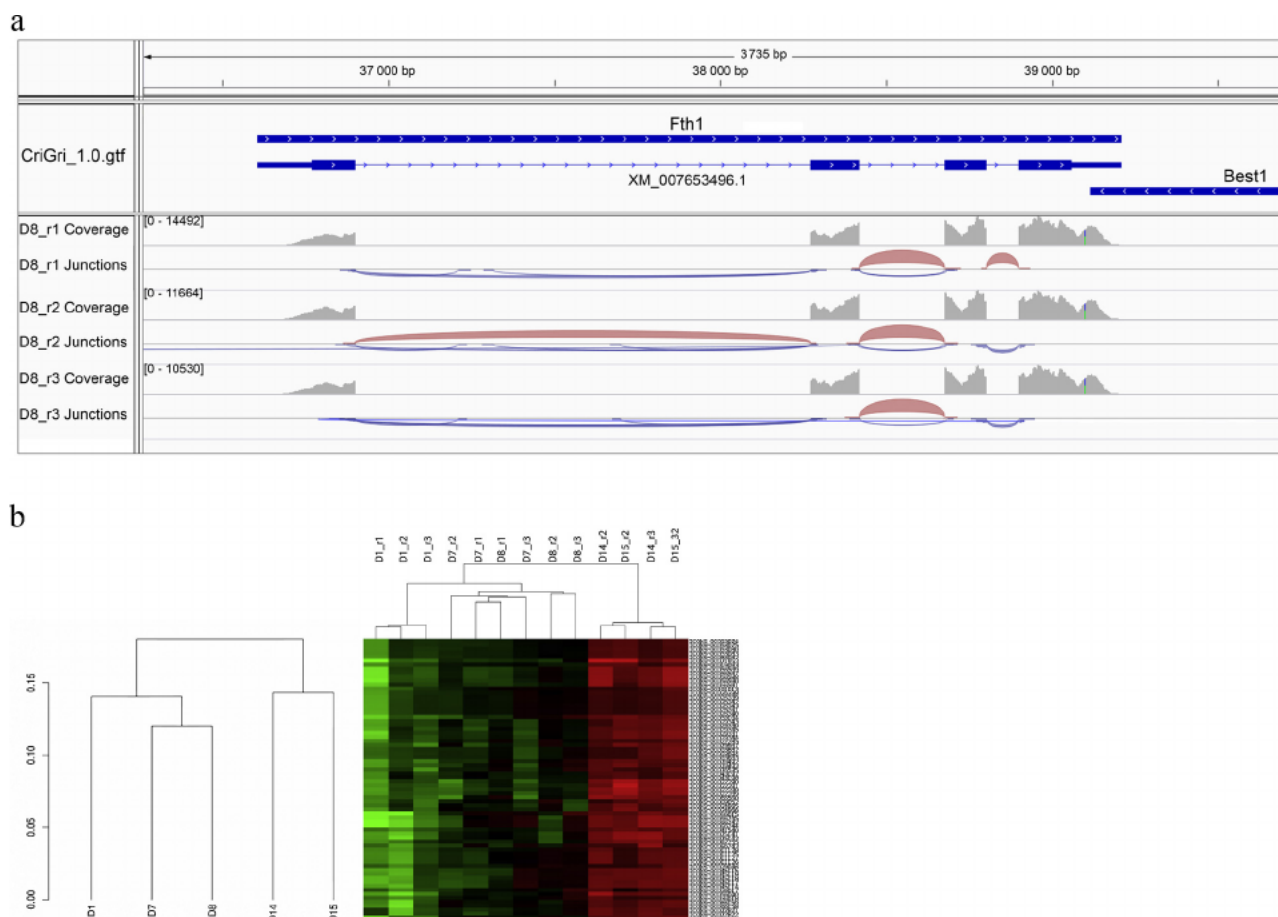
a

3735 bp

37 000 bp

38 000 bp

39 000 bp

CriGri_1.0.gtf

Fth1

XM_007653496.1

Best1

D8_r1 Coverage

[0 - 14492]

D8_r1 Junctions

D8_r2 Coverage

[0 - 11664]

D8_r2 Junctions

D8_r3 Coverage

[0 - 10530]

D8_r3 Junctions

b

D1_r1 D1_r2 D1_r3 D7_r2 D7_r1 D8_r1 D7_r3 D8_r2 D8_r3 D14_r2 D15_r2 D14_r3 D15_32

0.15

0.10

0.05

0.00

D1 D7 D8 D14 D15

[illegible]